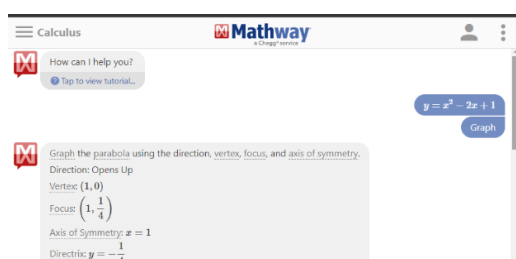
Calculus

Mathway
a Chegg® service

How can I help you?

Tap to view tutorial...

$y = x^2 - 2x + 1$

Graph

Graph the parabola using the direction, vertex, focus, and axis of symmetry.

Direction: Opens Up

Vertex: $(1, 0)$

Focus: $\left(1, \frac{1}{4}\right)$

Axis of Symmetry: $x = 1$

Directrix: $y = -\frac{1}{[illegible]}$